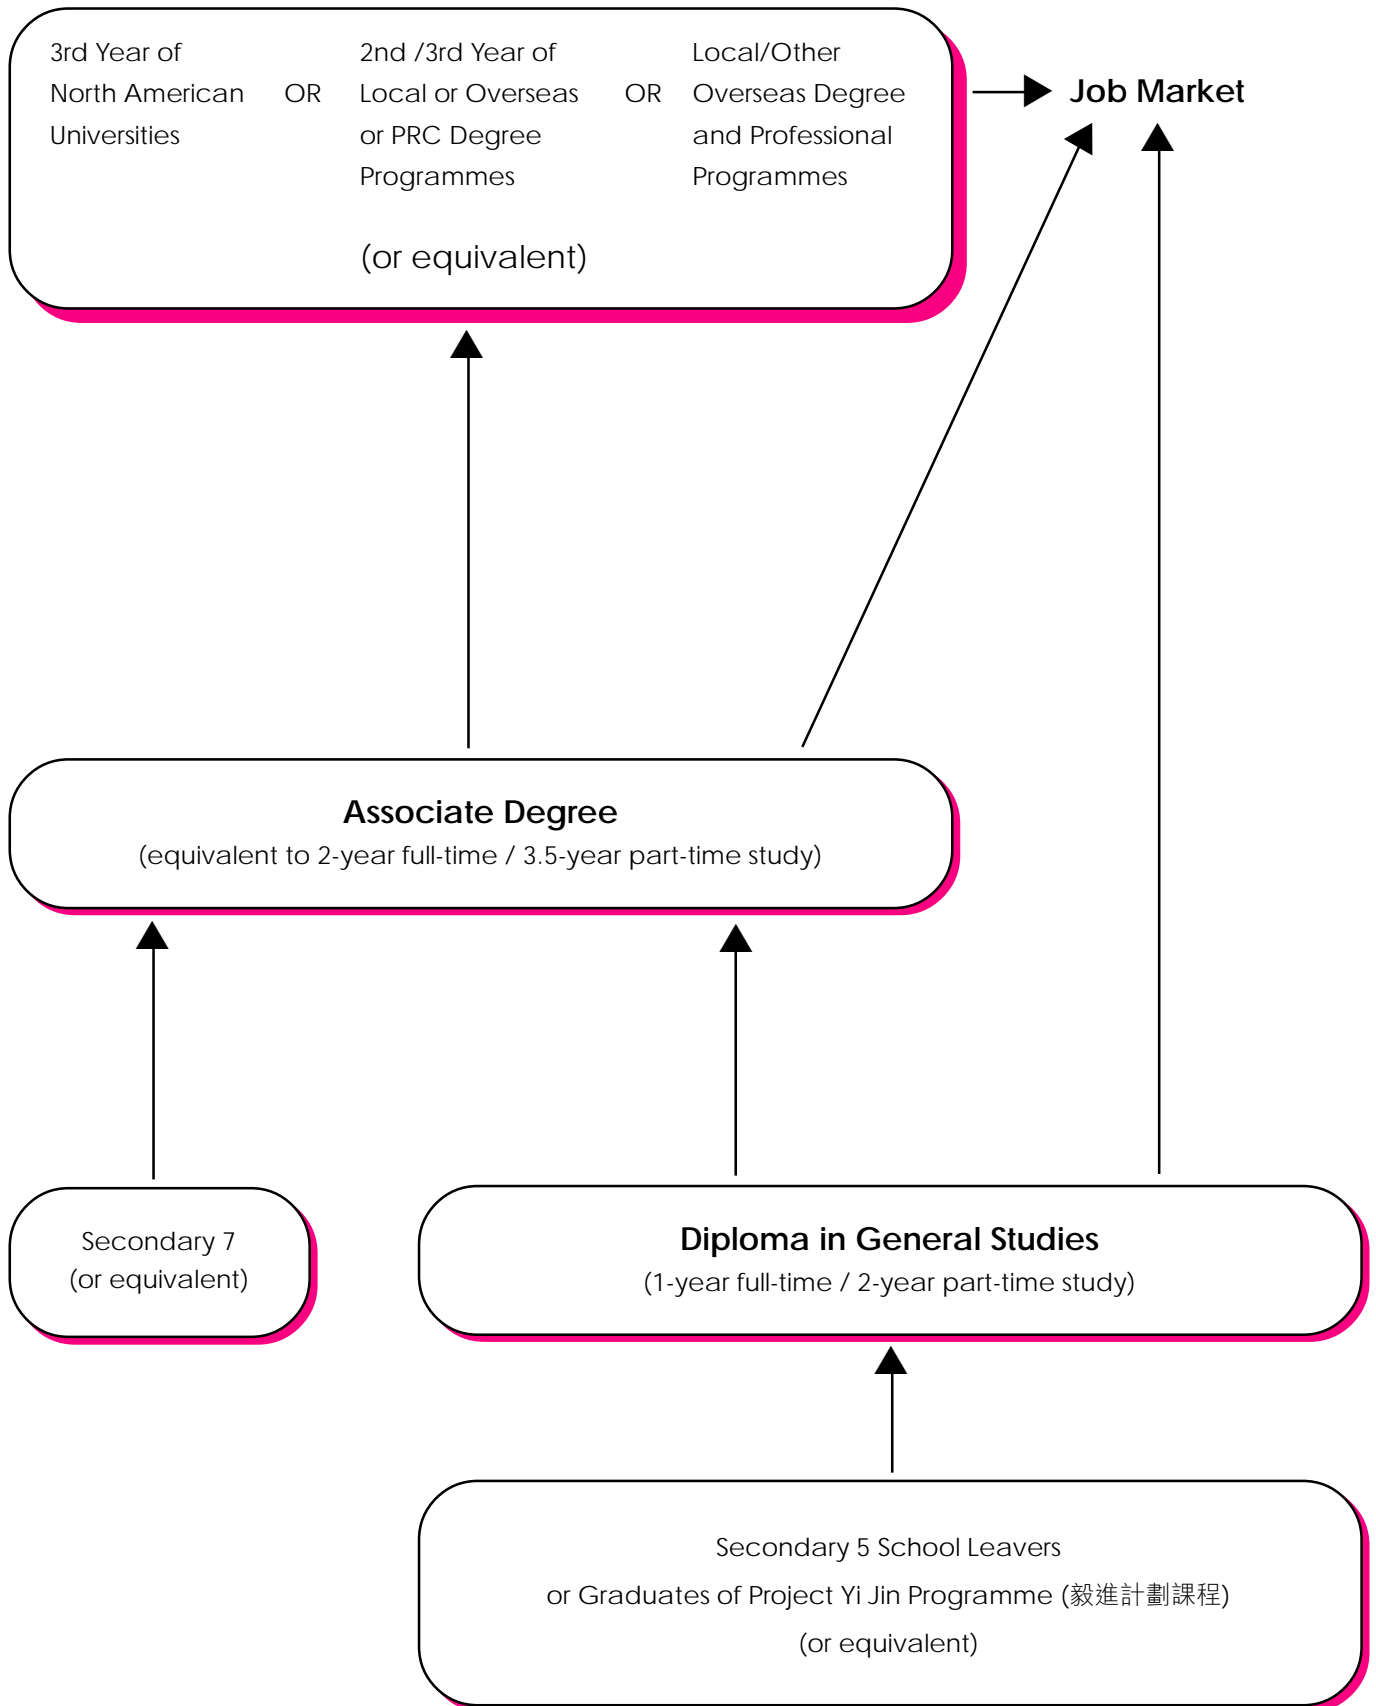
3rd Year of North American Universities

OR

2nd /3rd Year of Local or Overseas or PRC Degree Programmes

OR

Local/Other Overseas Degree and Professional Programmes

(or equivalent)

Job Market

**Associate Degree**
(equivalent to 2-year full-time / 3.5-year part-time study)

Secondary 7
(or equivalent)

**Diploma in General Studies**
(1-year full-time / 2-year part-time study)

Secondary 5 School Leavers
or Graduates of Project Yi Jin Programme (毅進計劃課程)
(or equivalent)